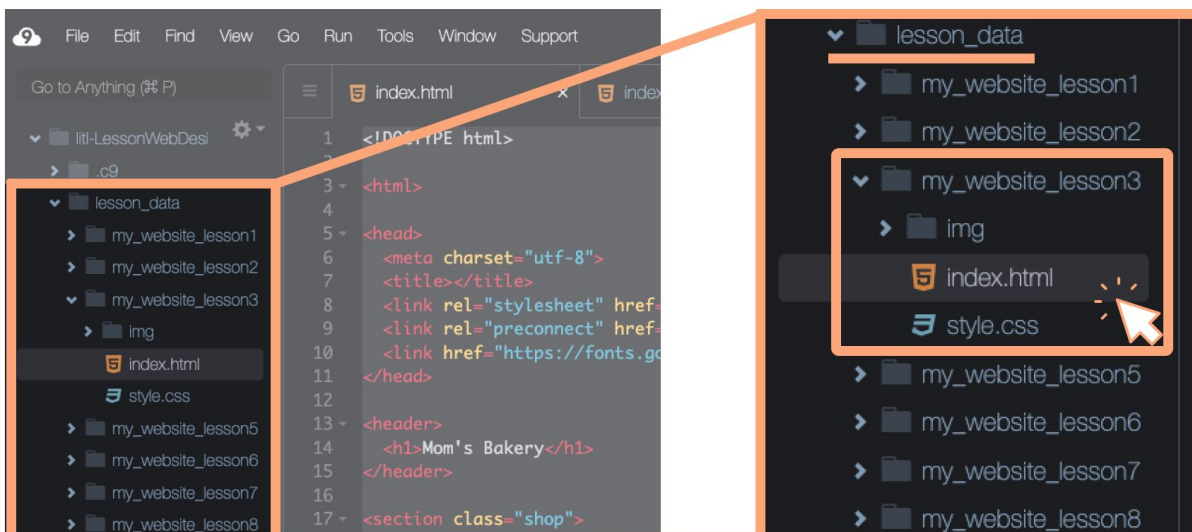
File Edit Find View Go Run Tools Window Support

Go to Anything (⌘ P)

litl-LessonWebDesi

.c9

lesson_data

my_website_lesson1

my_website_lesson2

my_website_lesson3

img

index.html

style.css

my_website_lesson5

my_website_lesson6

my_website_lesson7

my_website_lesson8

index.html ×

index

1 <!DOCTYPE html>
2
3 <html>
4
5 <head>
6 <meta charset="utf-8">
7 <title></title>
8 <link rel="stylesheet" href=
9 <link rel="preconnect" href=
10 <link href="https://fonts.go
11 </head>
12
13 <header>
14 <h1>Mom's Bakery</h1>
15 </header>
16
17 <section class="shop">

lesson_data

my_website_lesson1

my_website_lesson2

my_website_lesson3

img

index.html

style.css

my_website_lesson5

my_website_lesson6

my_website_lesson7

my_website_lesson8